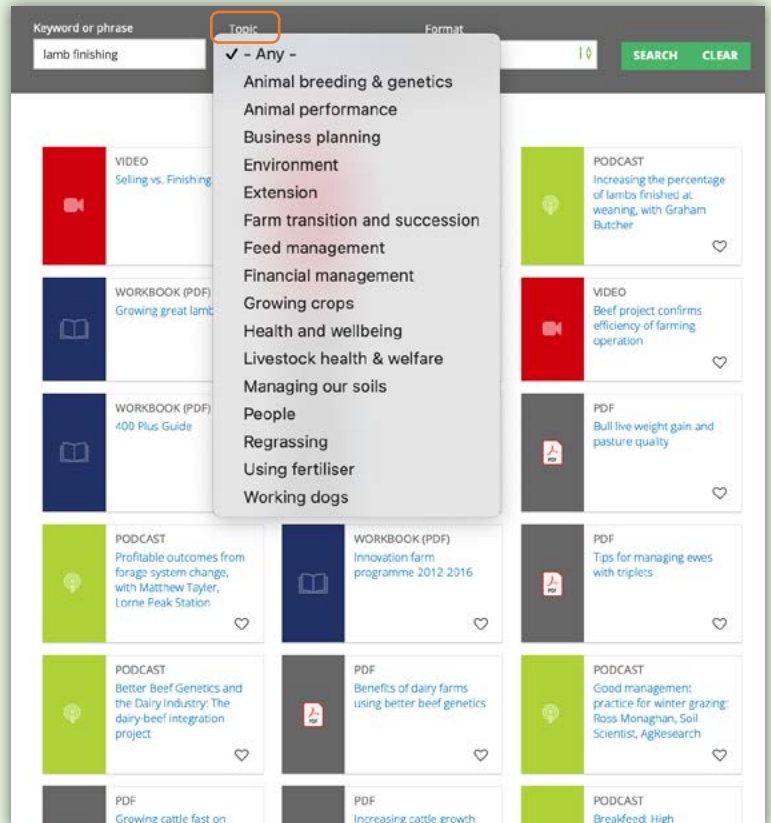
Keyword or phrase
lamb finishing
Topic
Format
SEARCH CLEAR

✓ - Any -
Animal breeding & genetics
Animal performance
Business planning
Environment
Extension
Farm transition and succession
Feed management
Financial management
Growing crops
Health and wellbeing
Livestock health & welfare
Managing our soils
People
Regrassing
Using fertiliser
Working dogs

VIDEO
Selling vs. Finishing

PODCAST
Increasing the percentage of lambs finished at weaning, with Graham Butcher

WORKBOOK (PDF)
Growing great lamb

VIDEO
Beef project confirms efficiency of farming operation

WORKBOOK (PDF)
400 Plus Guide

PDF
Bull live weight gain and pasture quality

PODCAST
Profitable outcomes from forage system change, with Matthew Tayler, Lorne Peak Station

WORKBOOK (PDF)
Innovation farm programme 2012-2016

PDF
Tips for managing ewes with triplets

PODCAST
Better Beef Genetics and the Dairy Industry: The dairy-beef integration project

PDF
Benefits of dairy farms using better beef genetics

PODCAST
Good management practice for winter grazing: Ross Monaghan, Soil Scientist, AgResearch

PDF
Growing cattle fast on

PDF
Increasing cattle growth

PODCAST
Breakfeed: High